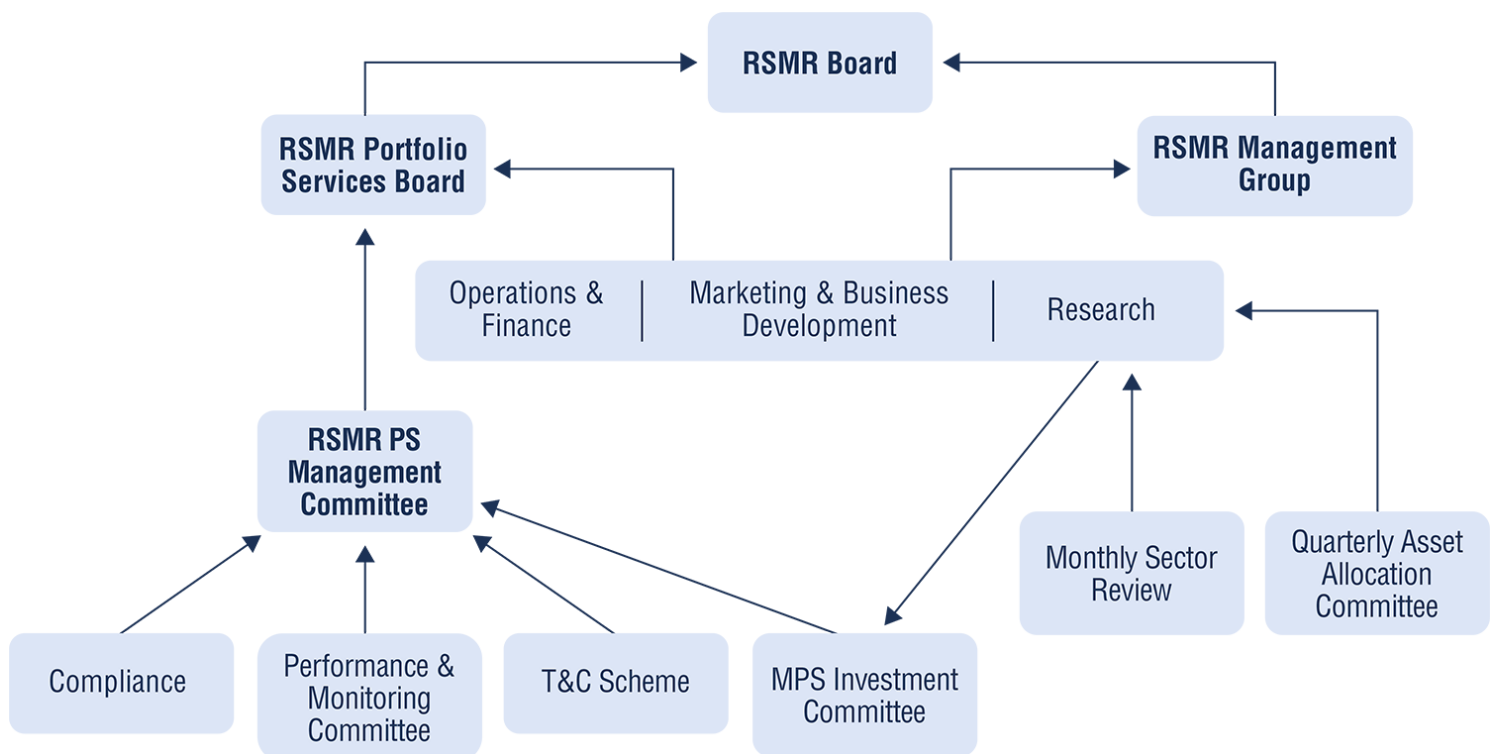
RSMR Board

RSMR Portfolio Services Board

RSMR Management Group

Operations & Finance

Marketing & Business Development

Research

RSMR PS Management Committee

Monthly Sector Review

Quarterly Asset Allocation Committee

Compliance

Performance & Monitoring Committee

T&C Scheme

MPS Investment Committee